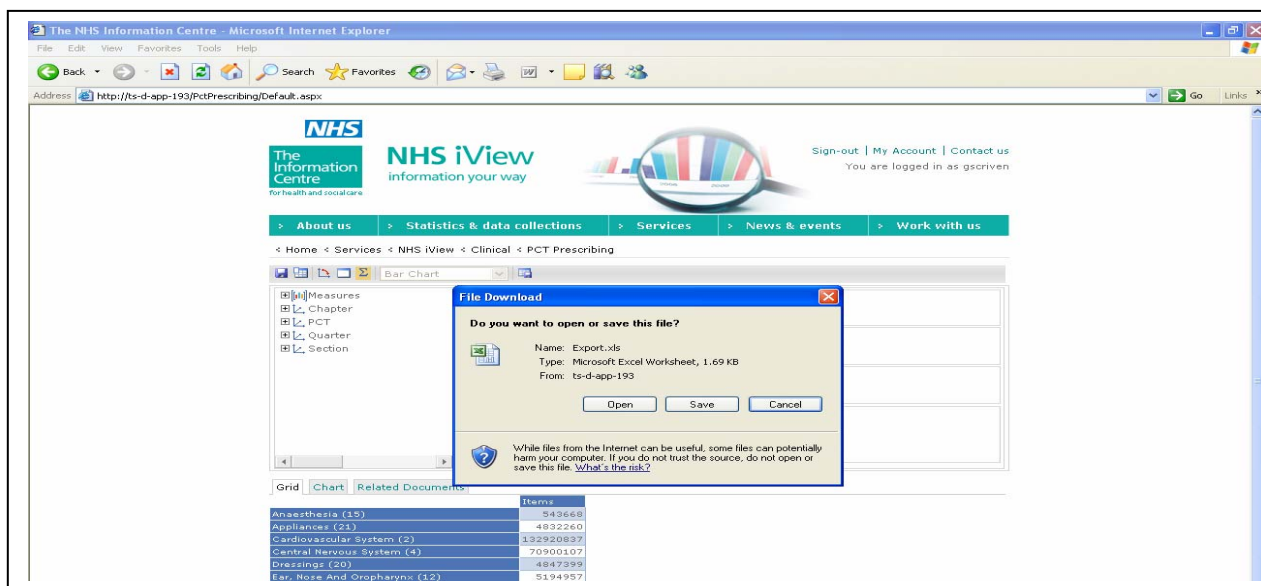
The NHS Information Centre - Microsoft Internet Explorer

File Edit View Favorites Tools Help

Back Search Favorites

Address http://ts-d-app-193/PctPrescribing/Default.aspx

Go Links

NHS

The Information Centre for health and social care

NHS iView
information your way

Sign-out | My Account | Contact us
You are logged in as gscriven

> About us > Statistics & data collections > Services > News & events > Work with us

< Home < Services < NHS iView < Clinical < PCT Prescribing

Bar Chart

Measures
Chapter
PCT
Quarter
Section

File Download

Do you want to open or save this file?

Name: Export.xls
Type: Microsoft Excel Worksheet, 1.69 KB
From: ts-d-app-193

Open Save Cancel

While files from the Internet can be useful, some files can potentially harm your computer. If you do not trust the source, do not open or save this file. What's the risk?

Grid Chart Related Documents

| | Items |
|---|---|
| Anaesthesia (15) | 543668 |
| Appliances (21) | 4832260 |
| Cardiovascular System (2) | 132920837 |
| Central Nervous System (4) | 70900107 |
| Dressings (20) | 4847399 |
| Ear, Nose And Oropharynx (12) | 5194957 |